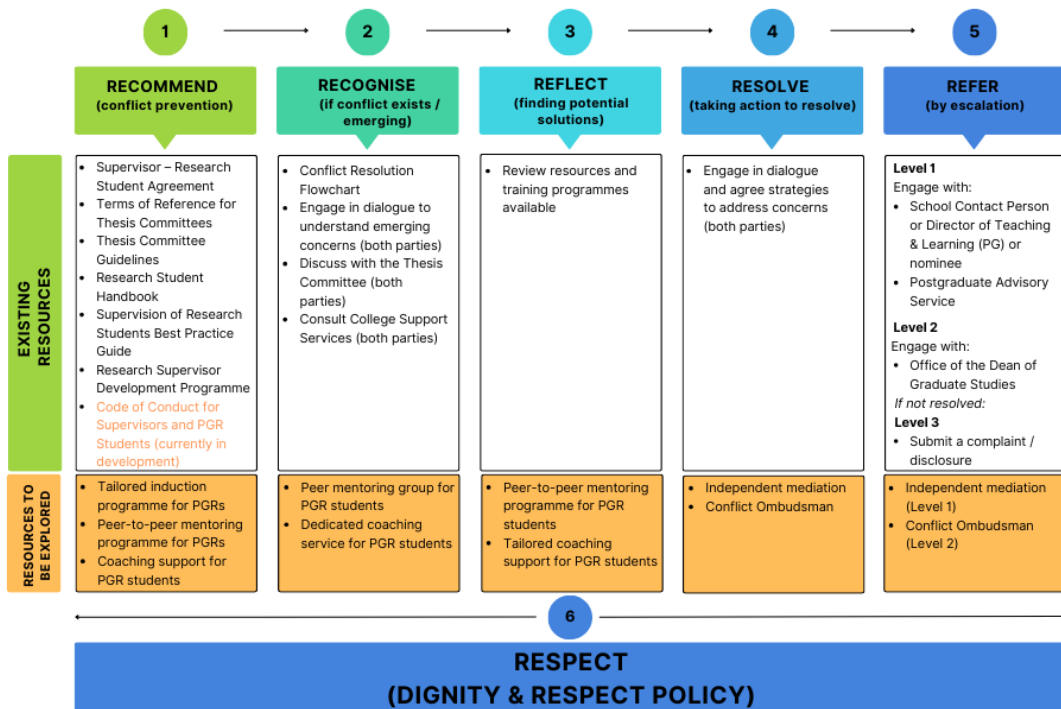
1 2 3 4 5

RECOMMEND (conflict prevention)

RECOGNISE (if conflict exists / emerging)

REFLECT (finding potential solutions)

RESOLVE (taking action to resolve)

REFER (by escalation)

EXISTING RESOURCES

- Supervisor – Research Student Agreement
- Terms of Reference for Thesis Committees
- Thesis Committee Guidelines
- Research Student Handbook
- Supervision of Research Students Best Practice Guide
- Research Supervisor Development Programme
- Code of Conduct for Supervisors and PGR Students (currently in development)

- Conflict Resolution Flowchart
- Engage in dialogue to understand emerging concerns (both parties)
- Discuss with the Thesis Committee (both parties)
- Consult College Support Services (both parties)

- Review resources and training programmes available

- Engage in dialogue and agree strategies to address concerns (both parties)

Level 1
Engage with:
- School Contact Person or Director of Teaching & Learning (PG) or nominee
- Postgraduate Advisory Service

Level 2
Engage with:
- Office of the Dean of Graduate Studies

If not resolved:
Level 3
- Submit a complaint / disclosure

RESOURCES TO BE EXPLORED

- Tailored induction programme for PGRs
- Peer-to-peer mentoring programme for PGRs
- Coaching support for PGR students

- Peer mentoring group for PGR students
- Dedicated coaching service for PGR students

- Peer-to-peer mentoring programme for PGR students
- Tailored coaching support for PGR students

- Independent mediation
- Conflict Ombudsman

- Independent mediation (Level 1)
- Conflict Ombudsman (Level 2)

6

RESPECT
(DIGNITY & RESPECT POLICY)